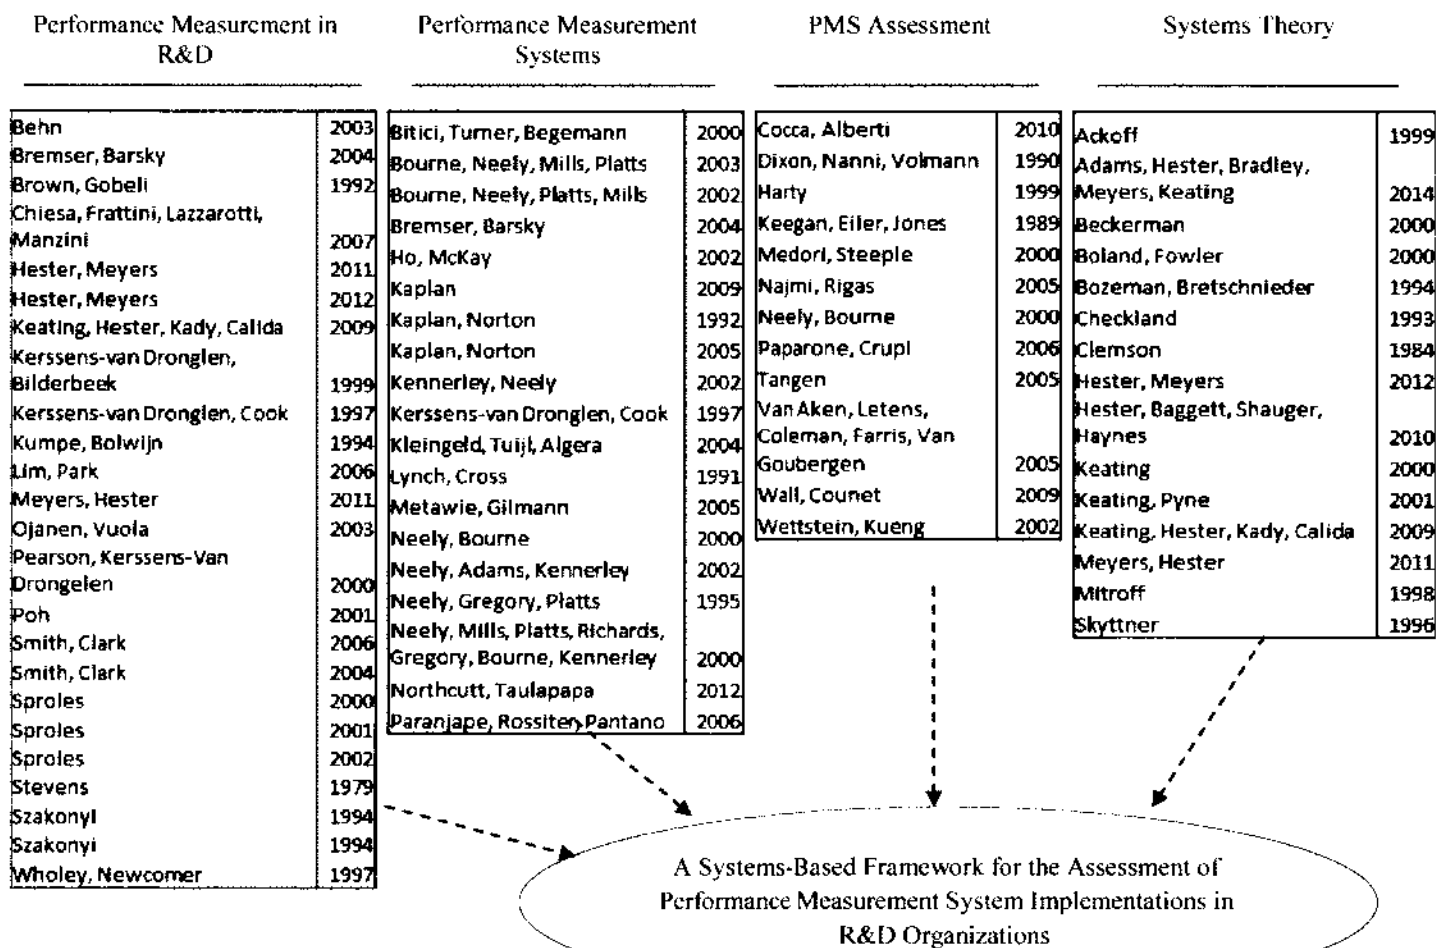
Performance Measurement in R&D

| | |
|---|---|
| Behn | 2003 |
| Bremser, Barsky | 2004 |
| Brown, Gobeli | 1992 |
| Chiesa, Frattini, Lazzarotti, Manzini | 2007 |
| Hester, Meyers | 2011 |
| Hester, Meyers | 2012 |
| Keating, Hester, Kady, Calida | 2009 |
| Kerssens-van Dronglen, Bilderbeek | 1999 |
| Kerssens-van Dronglen, Cook | 1997 |
| Kumpe, Bolwijn | 1994 |
| Lim, Park | 2006 |
| Meyers, Hester | 2011 |
| Ojanen, Vuola | 2003 |
| Pearson, Kerssens-Van Drongelen | 2000 |
| Poh | 2001 |
| Smith, Clark | 2006 |
| Smith, Clark | 2004 |
| Sproles | 2000 |
| Sproles | 2001 |
| Sproles | 2002 |
| Stevens | 1979 |
| Szakonyl | 1994 |
| Szakonyi | 1994 |
| Wholey, Newcomer | 1997 |

Performance Measurement Systems

| | |
|---|---|
| Bitici, Turner, Begemann | 2000 |
| Bourne, Neely, Mills, Platts | 2003 |
| Bourne, Neely, Platts, Mills | 2002 |
| Bremser, Barsky | 2004 |
| Ho, McKay | 2002 |
| Kaplan | 2009 |
| Kaplan, Norton | 1992 |
| Kaplan, Norton | 2005 |
| Kennerley, Neely | 2002 |
| Kerssens-van Dronglen, Cook | 1997 |
| Kleingeld, Tuijl, Algera | 2004 |
| Lynch, Cross | 1991 |
| Metawie, Gilmann | 2005 |
| Neely, Bourne | 2000 |
| Neely, Adams, Kennerley | 2002 |
| Neely, Gregory, Platts | 1995 |
| Neely, Mills, Platts, Richards, Gregory, Bourne, Kennerley | 2000 |
| Northcutt, Taulapapa | 2012 |
| Paranjape, Rossiter, Pantano | 2006 |

PMS Assessment

| | |
|---|---|
| Cocca, Alberti | 2010 |
| Dixon, Nanni, Volmann | 1990 |
| Harty | 1999 |
| Keegan, Eiler, Jones | 1989 |
| Medori, Steeple | 2000 |
| Najmi, Rigas | 2005 |
| Neely, Bourne | 2000 |
| Paparone, Crupi | 2006 |
| Tangen | 2005 |
| Van Aken, Letens, Coleman, Farris, Van Goubergen | 2005 |
| Wall, Counet | 2009 |
| Wettstein, Kueng | 2002 |

Systems Theory

| | |
|---|---|
| Ackoff | 1999 |
| Adams, Hester, Bradley, Meyers, Keating | 2014 |
| Beckerman | 2000 |
| Boland, Fowler | 2000 |
| Bozeman, Bretschnieder | 1994 |
| Checkland | 1993 |
| Clemson | 1984 |
| Hester, Meyers | 2012 |
| Hester, Baggett, Shauger, Haynes | 2010 |
| Keating | 2000 |
| Keating, Pyne | 2001 |
| Keating, Hester, Kady, Calida | 2009 |
| Meyers, Hester | 2011 |
| Mitroff | 1998 |
| Skyttner | 1996 |

A Systems-Based Framework for the Assessment of Performance Measurement System Implementations in R&D Organizations